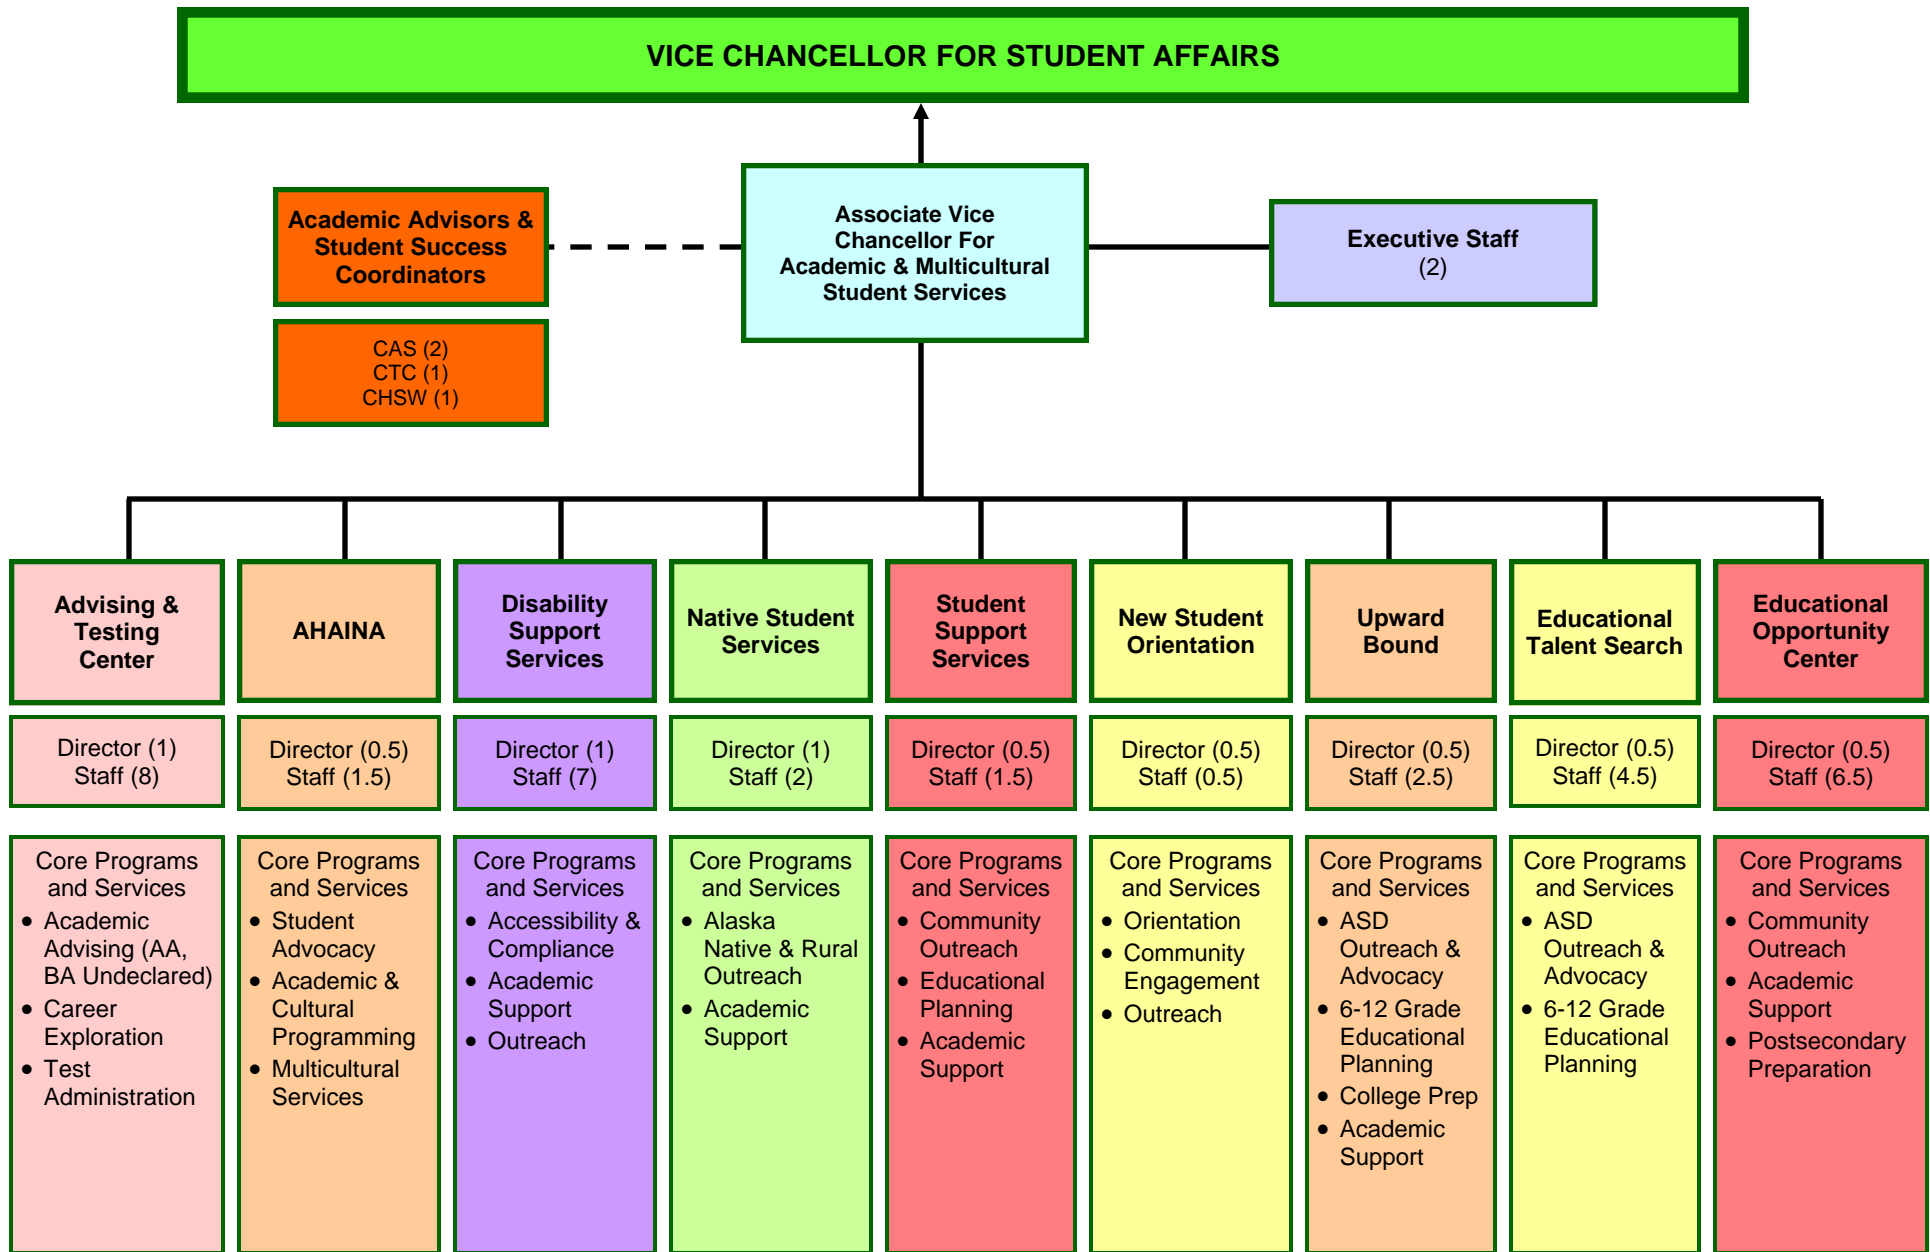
VICE CHANCELLOR FOR STUDENT AFFAIRS

Academic Advisors & Student Success Coordinators

CAS (2)
CTC (1)
CHSW (1)

Associate Vice Chancellor For Academic & Multicultural Student Services

Executive Staff (2)

Advising & Testing Center

Director (1)
Staff (8)

Core Programs and Services
- Academic Advising (AA, BA Undeclared)
- Career Exploration
- Test Administration

AHAINA

Director (0.5)
Staff (1.5)

Core Programs and Services
- Student Advocacy
- Academic & Cultural Programming
- Multicultural Services

Disability Support Services

Director (1)
Staff (7)

Core Programs and Services
- Accessibility & Compliance
- Academic Support
- Outreach

Native Student Services

Director (1)
Staff (2)

Core Programs and Services
- Alaska Native & Rural Outreach
- Academic Support

Student Support Services

Director (0.5)
Staff (1.5)

Core Programs and Services
- Community Outreach
- Educational Planning
- Academic Support

New Student Orientation

Director (0.5)
Staff (0.5)

Core Programs and Services
- Orientation
- Community Engagement
- Outreach

Upward Bound

Director (0.5)
Staff (2.5)

Core Programs and Services
- ASD Outreach & Advocacy
- 6-12 Grade Educational Planning
- College Prep
- Academic Support

Educational Talent Search

Director (0.5)
Staff (4.5)

Core Programs and Services
- ASD Outreach & Advocacy
- 6-12 Grade Educational Planning

Educational Opportunity Center

Director (0.5)
Staff (6.5)

Core Programs and Services
- Community Outreach
- Academic Support
- Postsecondary Preparation